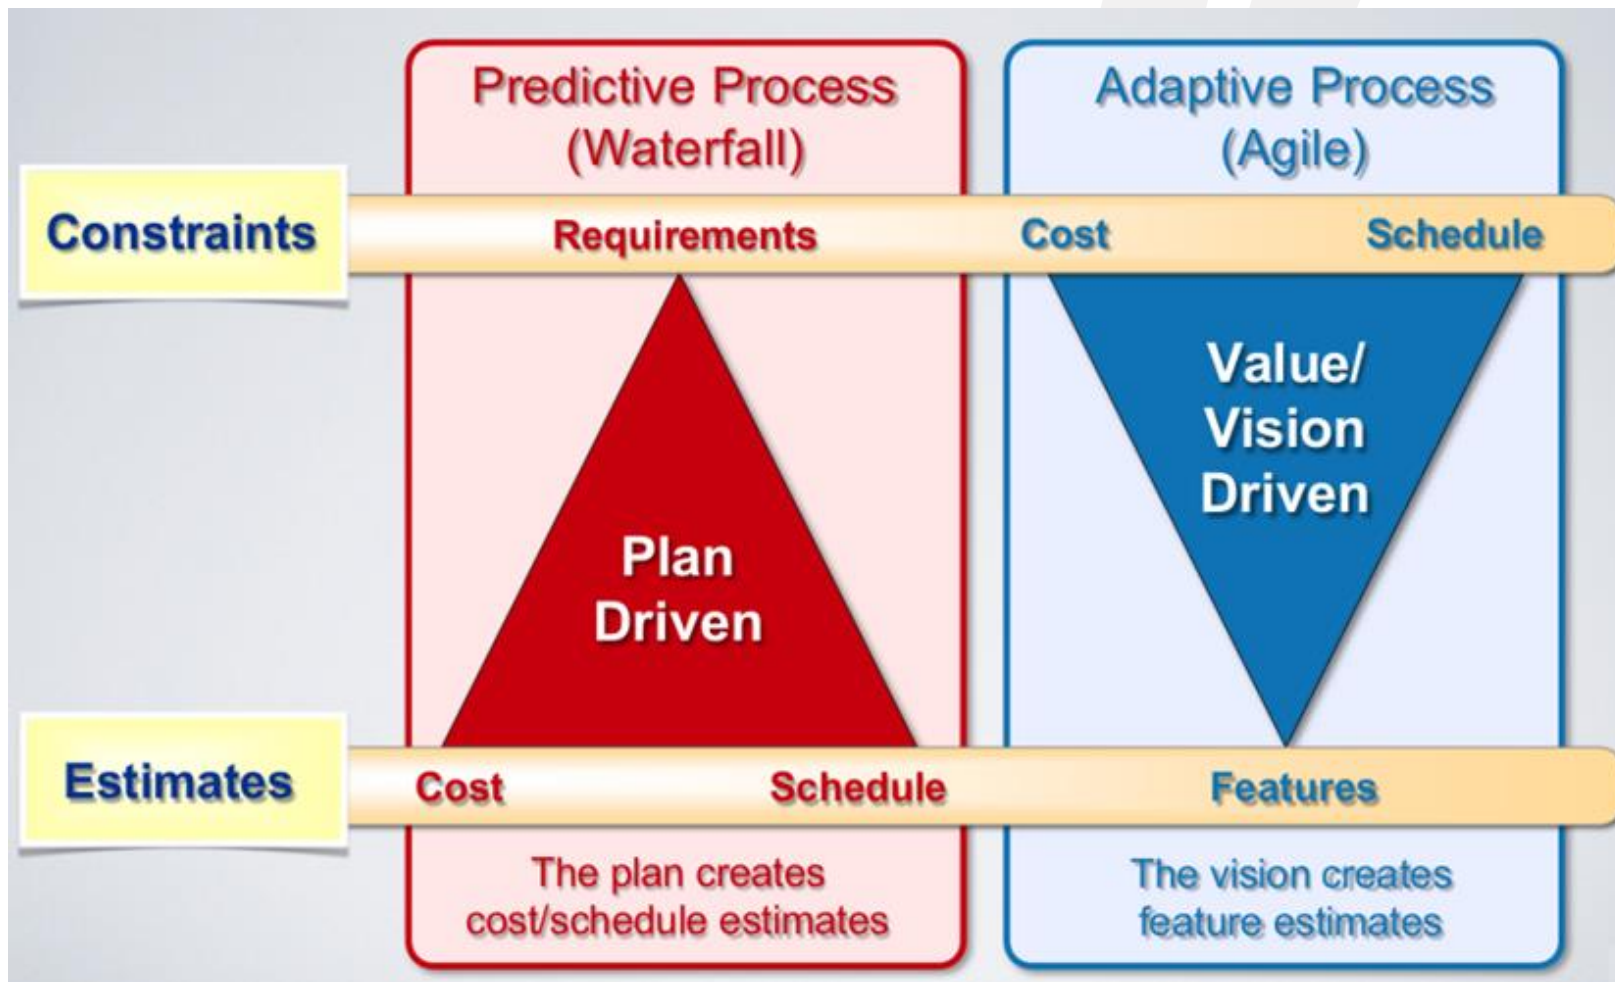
Predictive Process (Waterfall)

Adaptive Process (Agile)

Constraints

Requirements

Cost

Schedule

Plan Driven

Value/ Vision Driven

Estimates

Cost

Schedule

Features

The plan creates cost/schedule estimates

The vision creates feature estimates